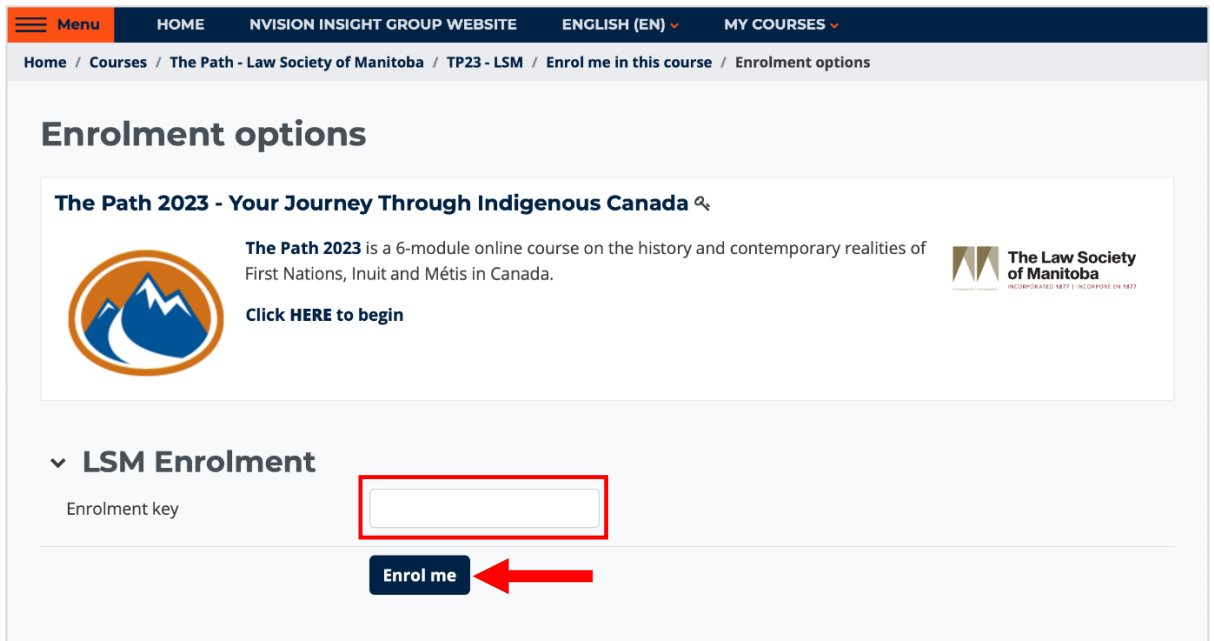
Menu HOME NVISION INSIGHT GROUP WEBSITE ENGLISH (EN) MY COURSES

Home / Courses / The Path - Law Society of Manitoba / TP23 - LSM / Enrol me in this course / Enrolment options

Enrolment options

The Path 2023 - Your Journey Through Indigenous Canada

The Path 2023 is a 6-module online course on the history and contemporary realities of First Nations, Inuit and Métis in Canada.

Click HERE to begin

The Law Society of Manitoba
INCORPORATED 1877 | INCORPORÉ EN 1877

LSM Enrolment

Enrolment key

Enrol me